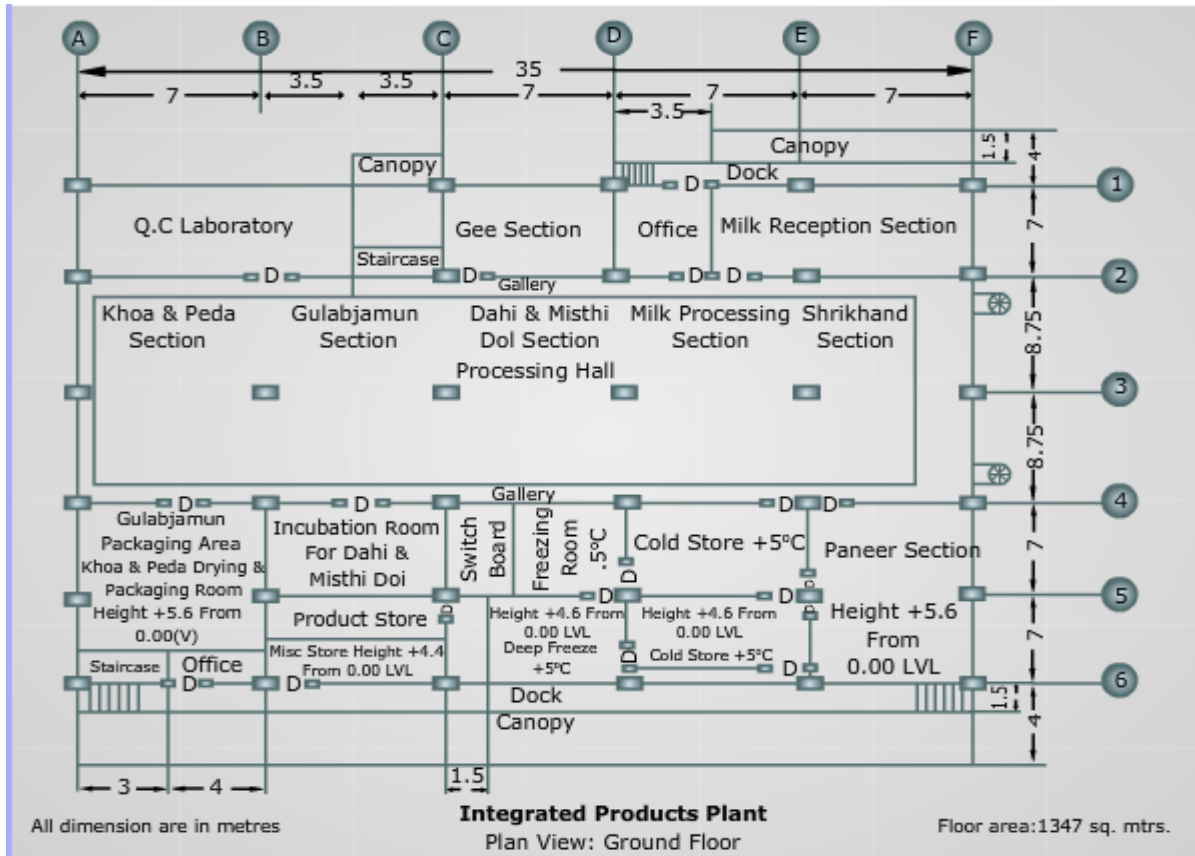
A B C D E F

35

7 3.5 3.5 7 3.5 7 7

Canopy

Canopy

1.5

4

Dock

D

1

Q.C Laboratory

Gee Section

Office

Milk Reception Section

7

Staircase

D D D D

Gallery

2

Khoa & Peda Section

Gulabjamun Section

Dahi & Misthi Dol Section

Milk Processing Section

Shrikhand Section

8.75

Processing Hall

3

8.75

D D D D

Gallery

4

Gulabjamun Packaging Area Khoa & Peda Drying & Packaging Room Height +5.6 From 0.00(V)

Incubation Room For Dahi & Misthi Doi

Switch Board

Freezing Room .5°C

Cold Store +5°C

D

Paneer Section

7

D

Product Store

D

D

Height +4.6 From 0.00 LVL

Height +4.6 From 0.00 LVL

D

Height +5.6 From 0.00 LVL

5

Misc Store Height +4.4 From 0.00 LVL

Deep Freeze +5°C

D

Cold Store +5°C

D

7

Staircase

Office

D D

Dock

6

Canopy

1.5

4

3 4 1.5

All dimension are in metres

Integrated Products Plant

Plan View: Ground Floor

Floor area:1347 sq. mtrs.